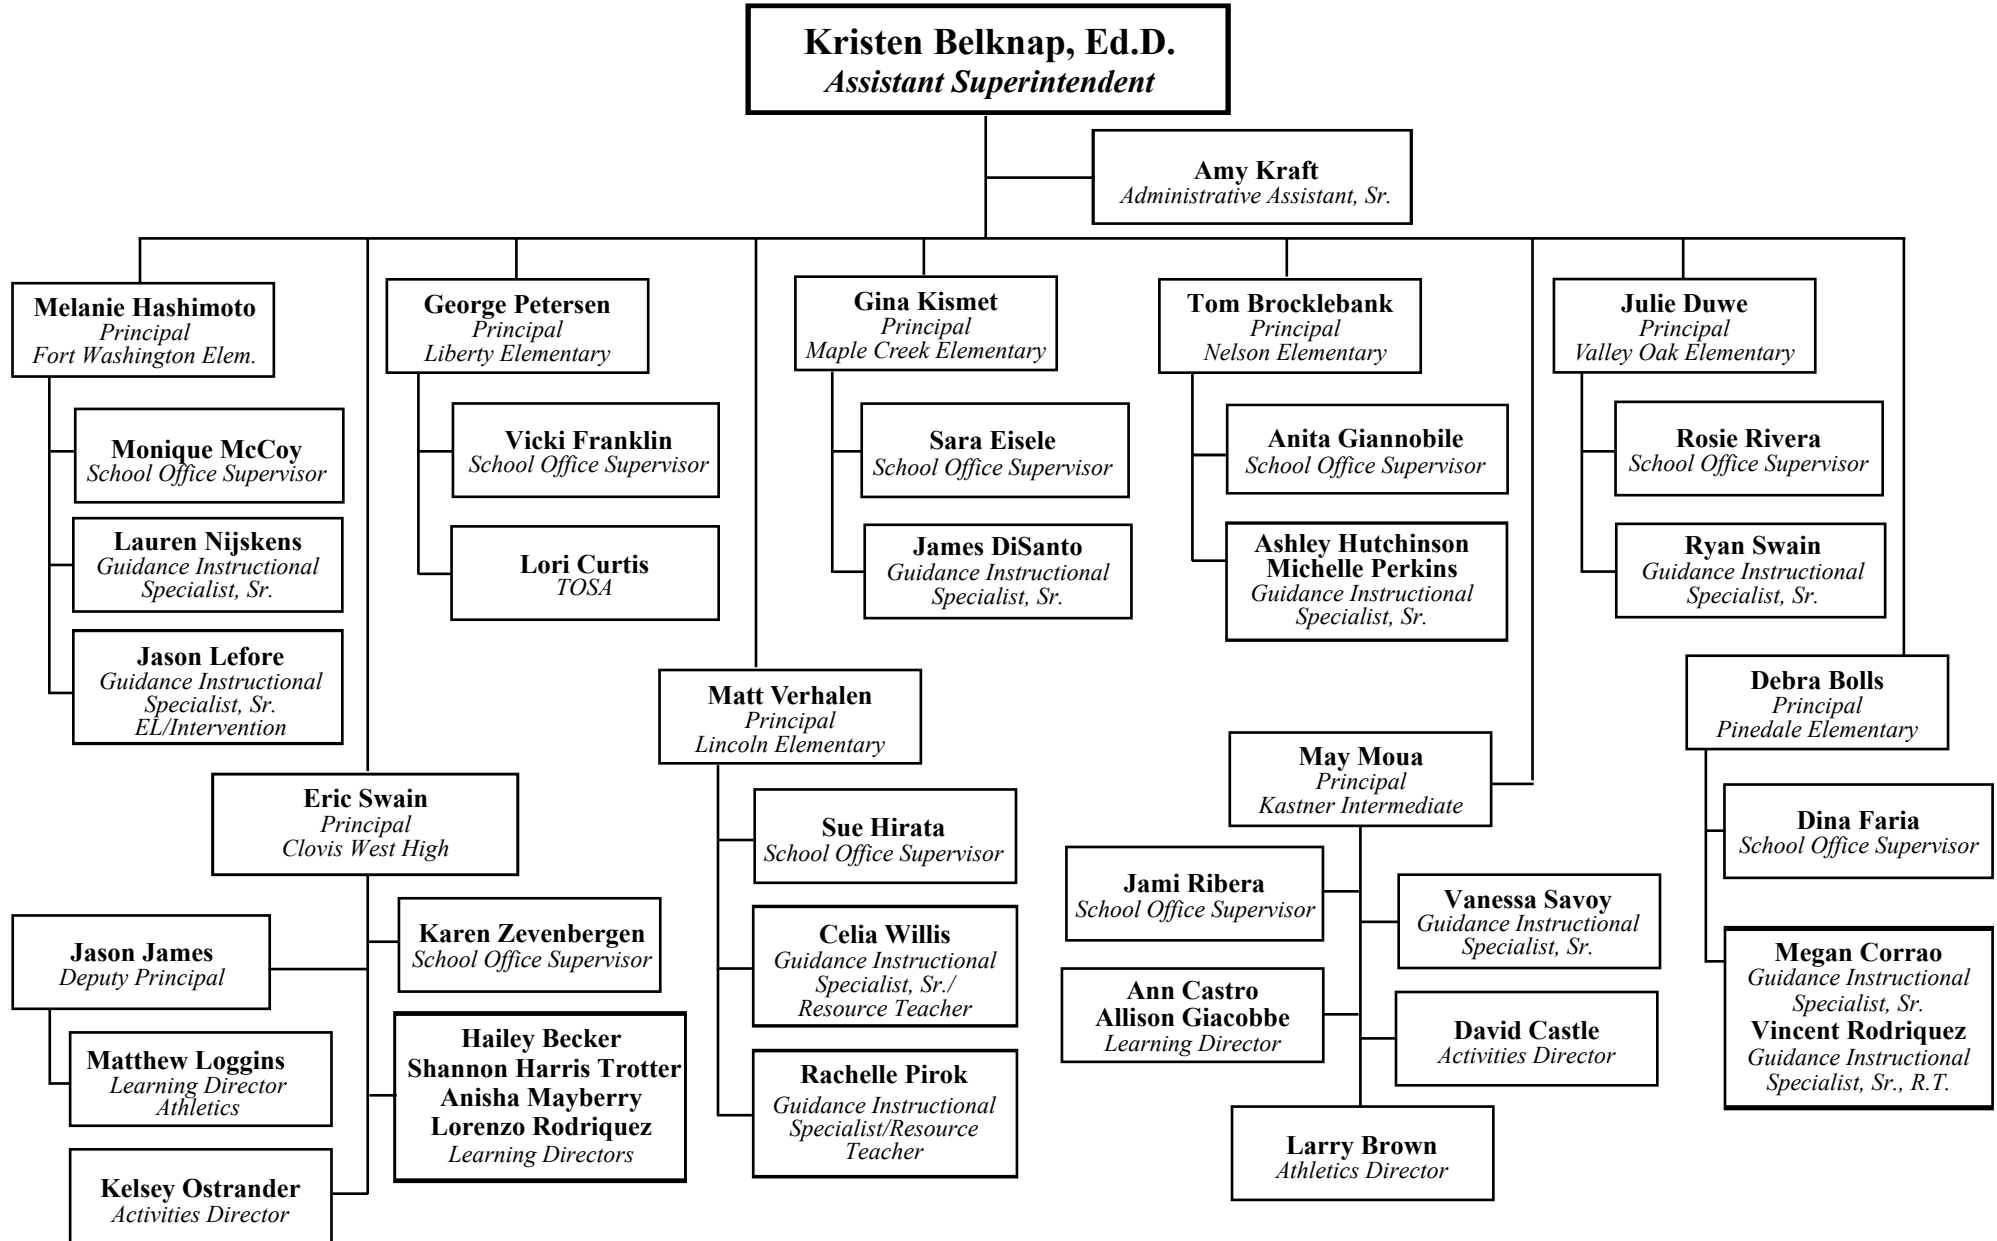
Kristen Belknap, Ed.D.
Assistant Superintendent

Amy Kraft
Administrative Assistant, Sr.

Melanie Hashimoto
Principal
Fort Washington Elem.

Monique McCoy
School Office Supervisor

Lauren Nijskens
Guidance Instructional Specialist, Sr.

Jason Lefore
Guidance Instructional Specialist, Sr.
EL/Intervention

George Petersen
Principal
Liberty Elementary

Vicki Franklin
School Office Supervisor

Lori Curtis
TOSA

Gina Kismet
Principal
Maple Creek Elementary

Sara Eisele
School Office Supervisor

James DiSanto
Guidance Instructional Specialist, Sr.

Tom Brocklebank
Principal
Nelson Elementary

Anita Giannobile
School Office Supervisor

Ashley Hutchinson
Michelle Perkins
Guidance Instructional Specialist, Sr.

Julie Duwe
Principal
Valley Oak Elementary

Rosie Rivera
School Office Supervisor

Ryan Swain
Guidance Instructional Specialist, Sr.

Debra Bolls
Principal
Pinedale Elementary

Dina Faria
School Office Supervisor

Megan Corrao
Guidance Instructional Specialist, Sr.
Vincent Rodriquez
Guidance Instructional Specialist, Sr., R.T.

Matt Verhalen
Principal
Lincoln Elementary

Sue Hirata
School Office Supervisor

Celia Willis
Guidance Instructional Specialist, Sr./ Resource Teacher

Rachelle Pirok
Guidance Instructional Specialist/Resource Teacher

May Moua
Principal
Kastner Intermediate

Jami Ribera
School Office Supervisor

Vanessa Savoy
Guidance Instructional Specialist, Sr.

Ann Castro
Allison Giacobbe
Learning Director

David Castle
Activities Director

Larry Brown
Athletics Director

Eric Swain
Principal
Clovis West High

Jason James
Deputy Principal

Matthew Loggins
Learning Director
Athletics

Kelsey Ostrander
Activities Director

Karen Zevenbergen
School Office Supervisor

Hailey Becker
Shannon Harris Trotter
Anisha Mayberry
Lorenzo Rodriquez
Learning Directors